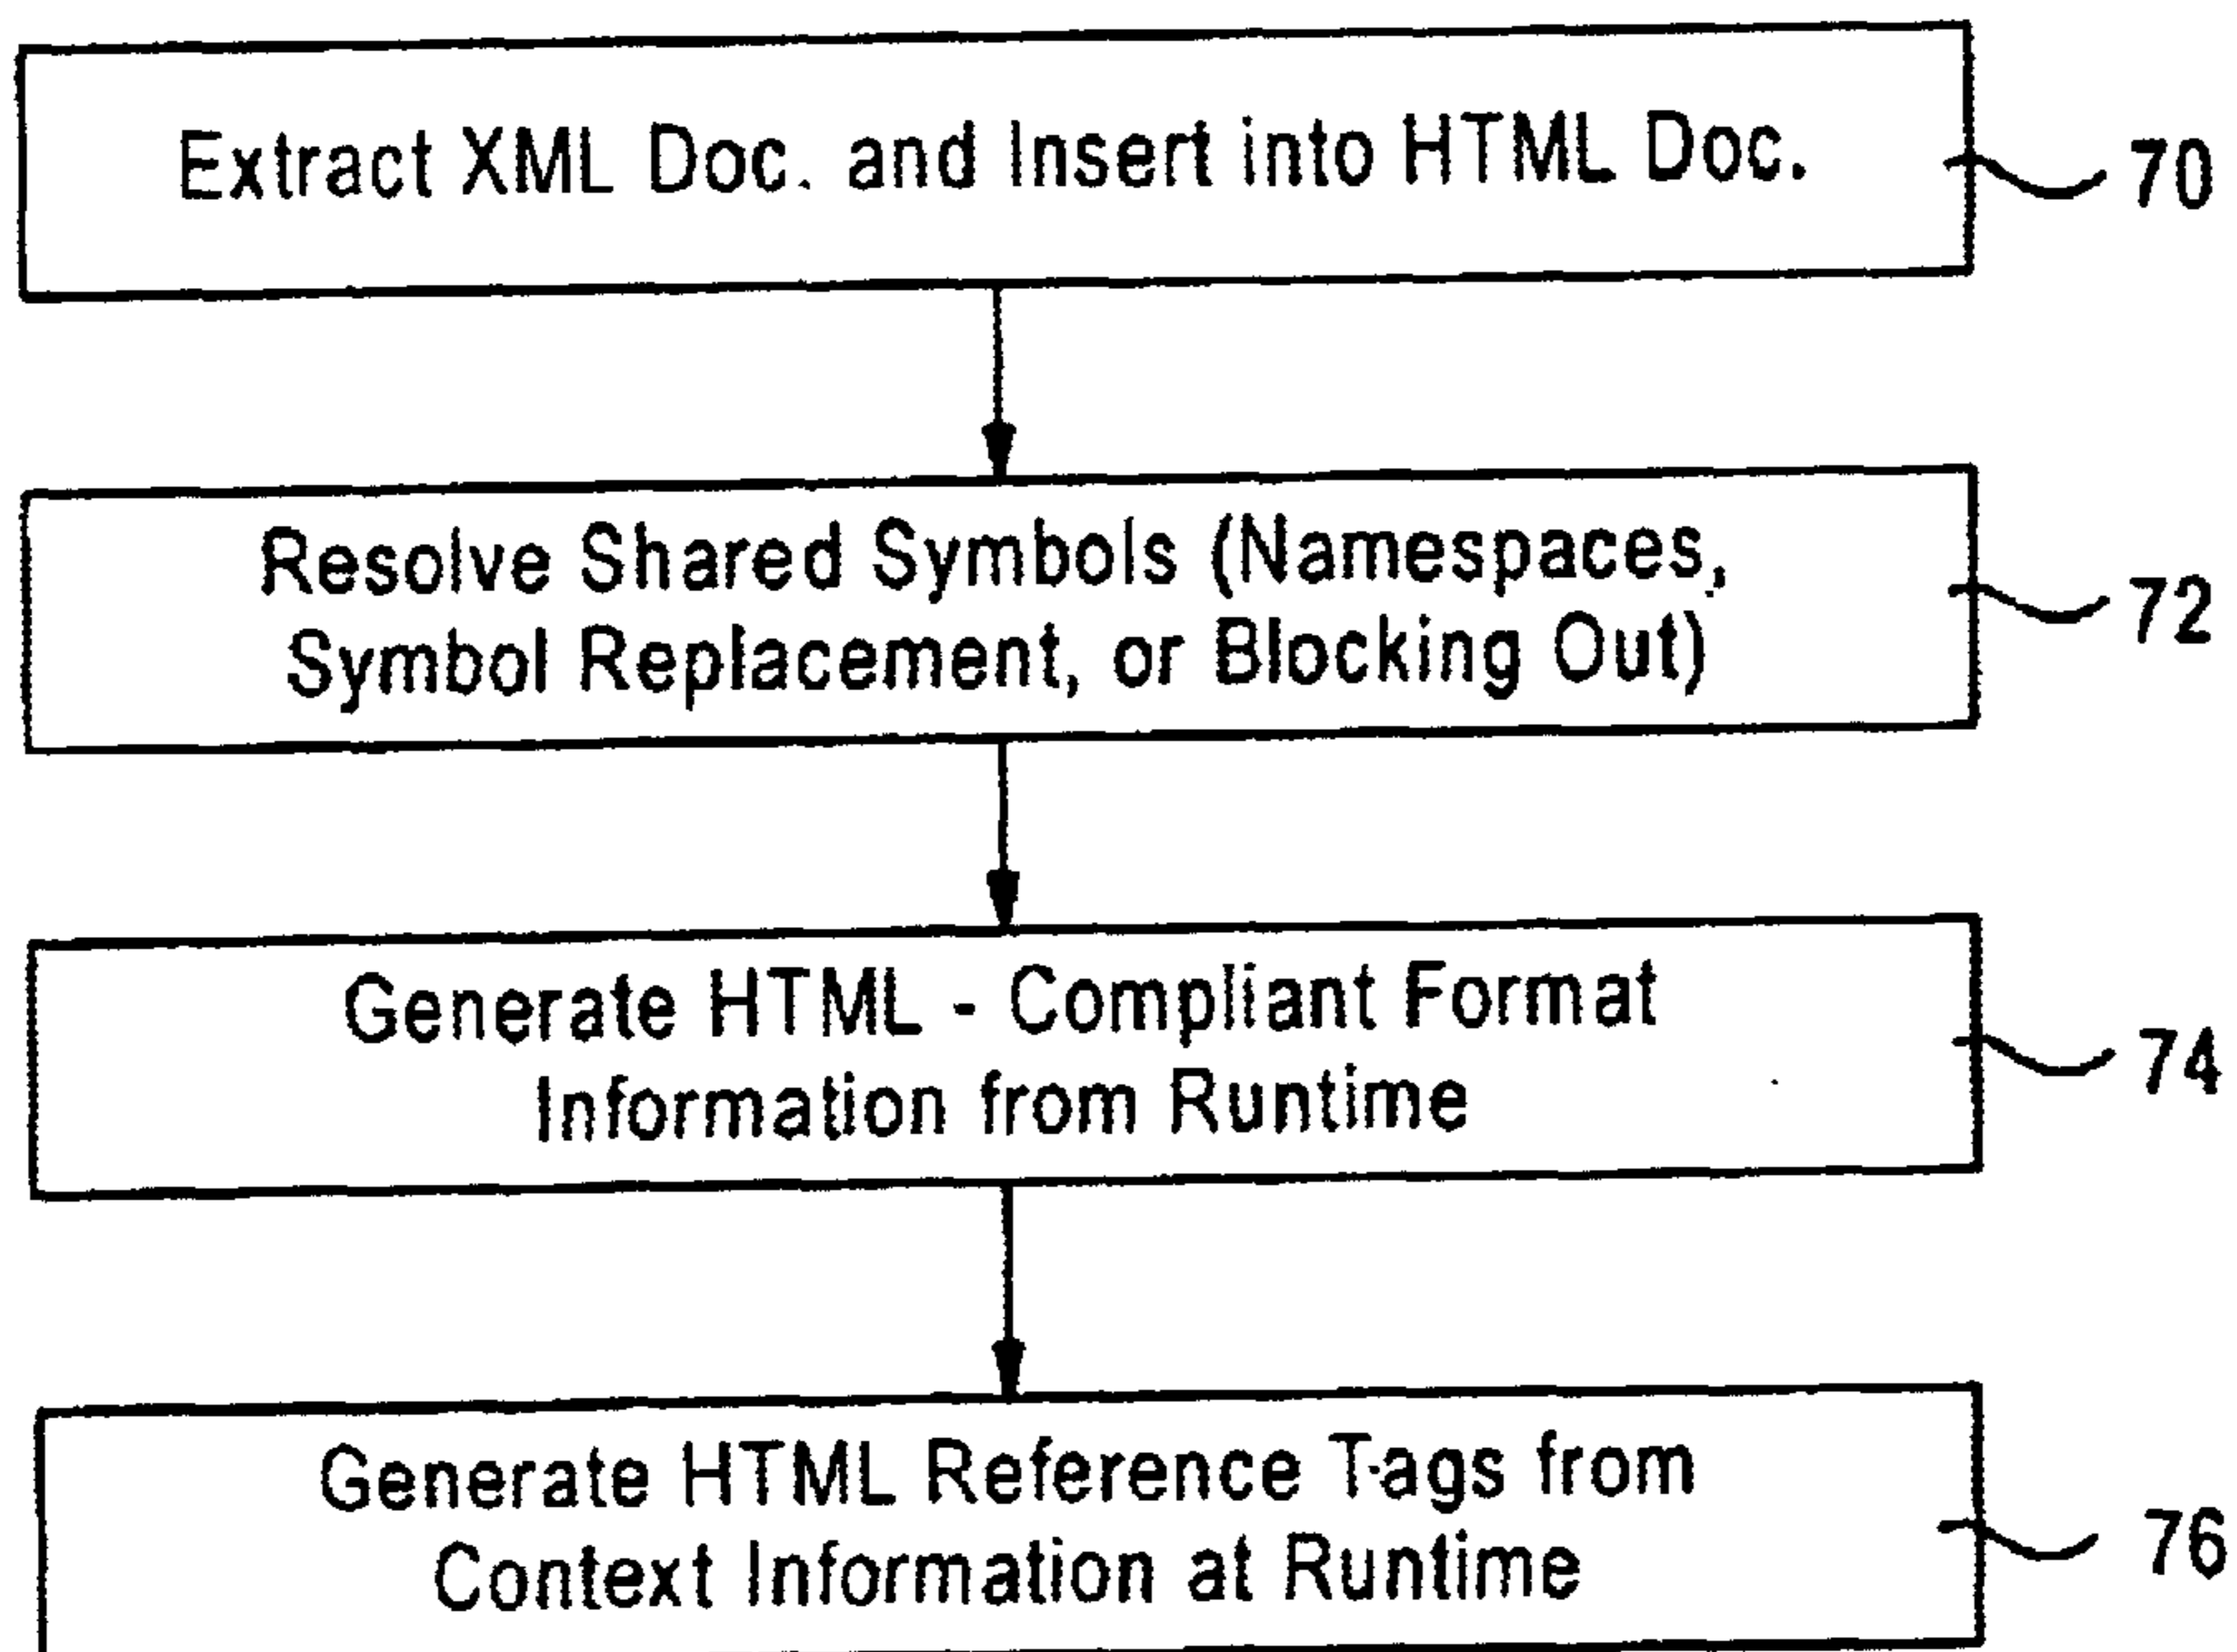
Extract XML Doc. and Insert into HTML Doc.

70

Resolve Shared Symbols (Namespaces, Symbol Replacement, or Blocking Out)

72

Generate HTML - Compliant Format Information from Runtime

74

Generate HTML Reference Tags from Context Information at Runtime

76